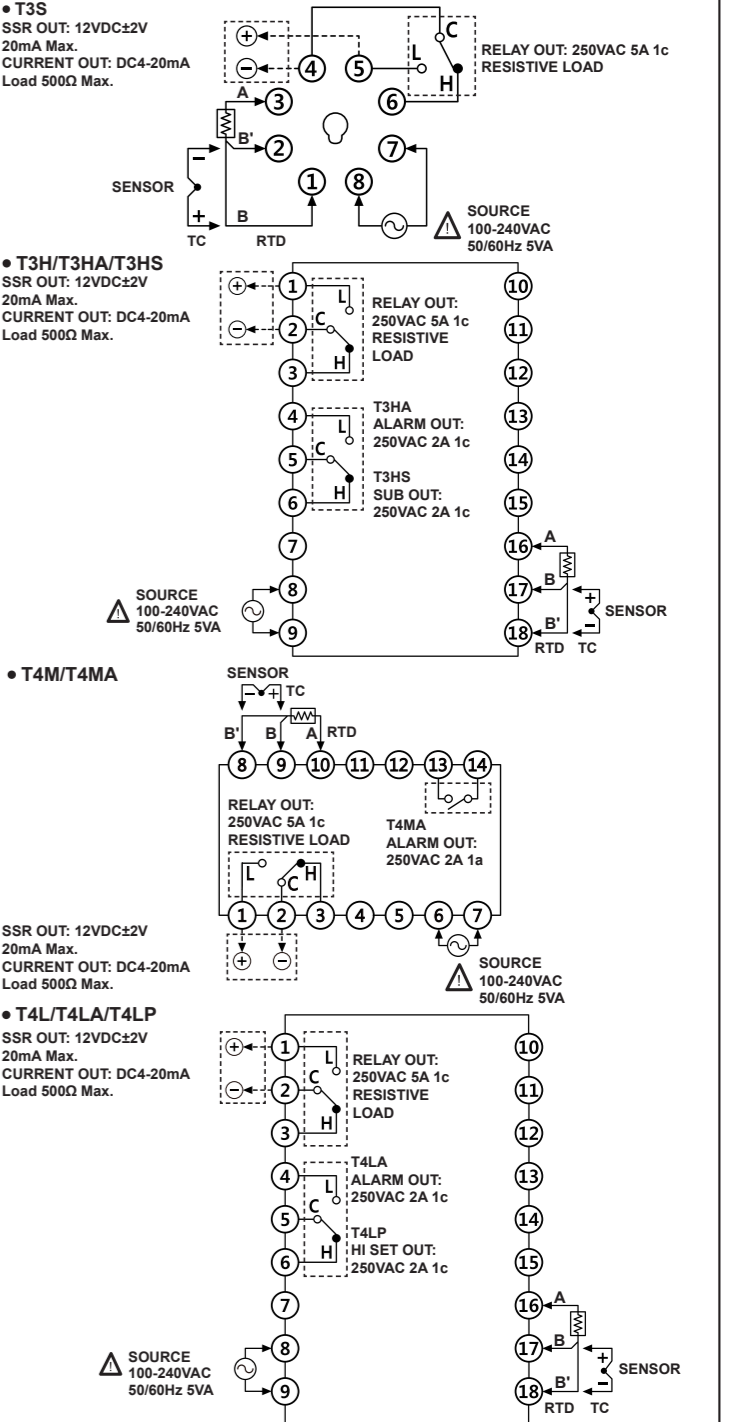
• T3S
SSR OUT: 12VDC±2V
20mA Max.
CURRENT OUT: DC4-20mA
Load 500Ω Max.

⊕
⊖
④ ⑤
C
L
H
⑥
RELAY OUT: 250VAC 5A 1c
RESISTIVE LOAD
A
③
B'
②
⑦
SENSOR
① ⑧
B
TC RTD
SOURCE
100-240VAC
50/60Hz 5VA

• T3H/T3HA/T3HS
SSR OUT: 12VDC±2V
20mA Max.
CURRENT OUT: DC4-20mA
Load 500Ω Max.

⊕ ①
⊖ ②
③
L
C
H
RELAY OUT:
250VAC 5A 1c
RESISTIVE
LOAD
④
⑤
⑥
L
C
H
T3HA
ALARM OUT:
250VAC 2A 1c
T3HS
SUB OUT:
250VAC 2A 1c
⑦
SOURCE
100-240VAC
50/60Hz 5VA
⑧
⑨
⑩
⑪
⑫
⑬
⑭
⑮
⑯ A
⑰ B
⑱ B'
SENSOR
RTD TC

• T4M/T4MA
SENSOR
TC
B' B A RTD
⑧ ⑨ ⑩ ⑪ ⑫ ⑬ ⑭
RELAY OUT:
250VAC 5A 1c
RESISTIVE LOAD
L C H
T4MA
ALARM OUT:
250VAC 2A 1a
① ② ③ ④ ⑤ ⑥ ⑦
SSR OUT: 12VDC±2V
20mA Max.
CURRENT OUT: DC4-20mA
Load 500Ω Max.
⊕ ⊖
SOURCE
100-240VAC
50/60Hz 5VA

• T4L/T4LA/T4LP
SSR OUT: 12VDC±2V
20mA Max.
CURRENT OUT: DC4-20mA
Load 500Ω Max.

⊕ ①
⊖ ②
③
L
C
H
RELAY OUT:
250VAC 5A 1c
RESISTIVE
LOAD
④
⑤
⑥
L
C
H
T4LA
ALARM OUT:
250VAC 2A 1c
T4LP
HI SET OUT:
250VAC 2A 1c
⑦
SOURCE
100-240VAC
50/60Hz 5VA
⑧
⑨
⑩
⑪
⑫
⑬
⑭
⑮
⑯ A
⑰ B
⑱ B'
SENSOR
RTD TC